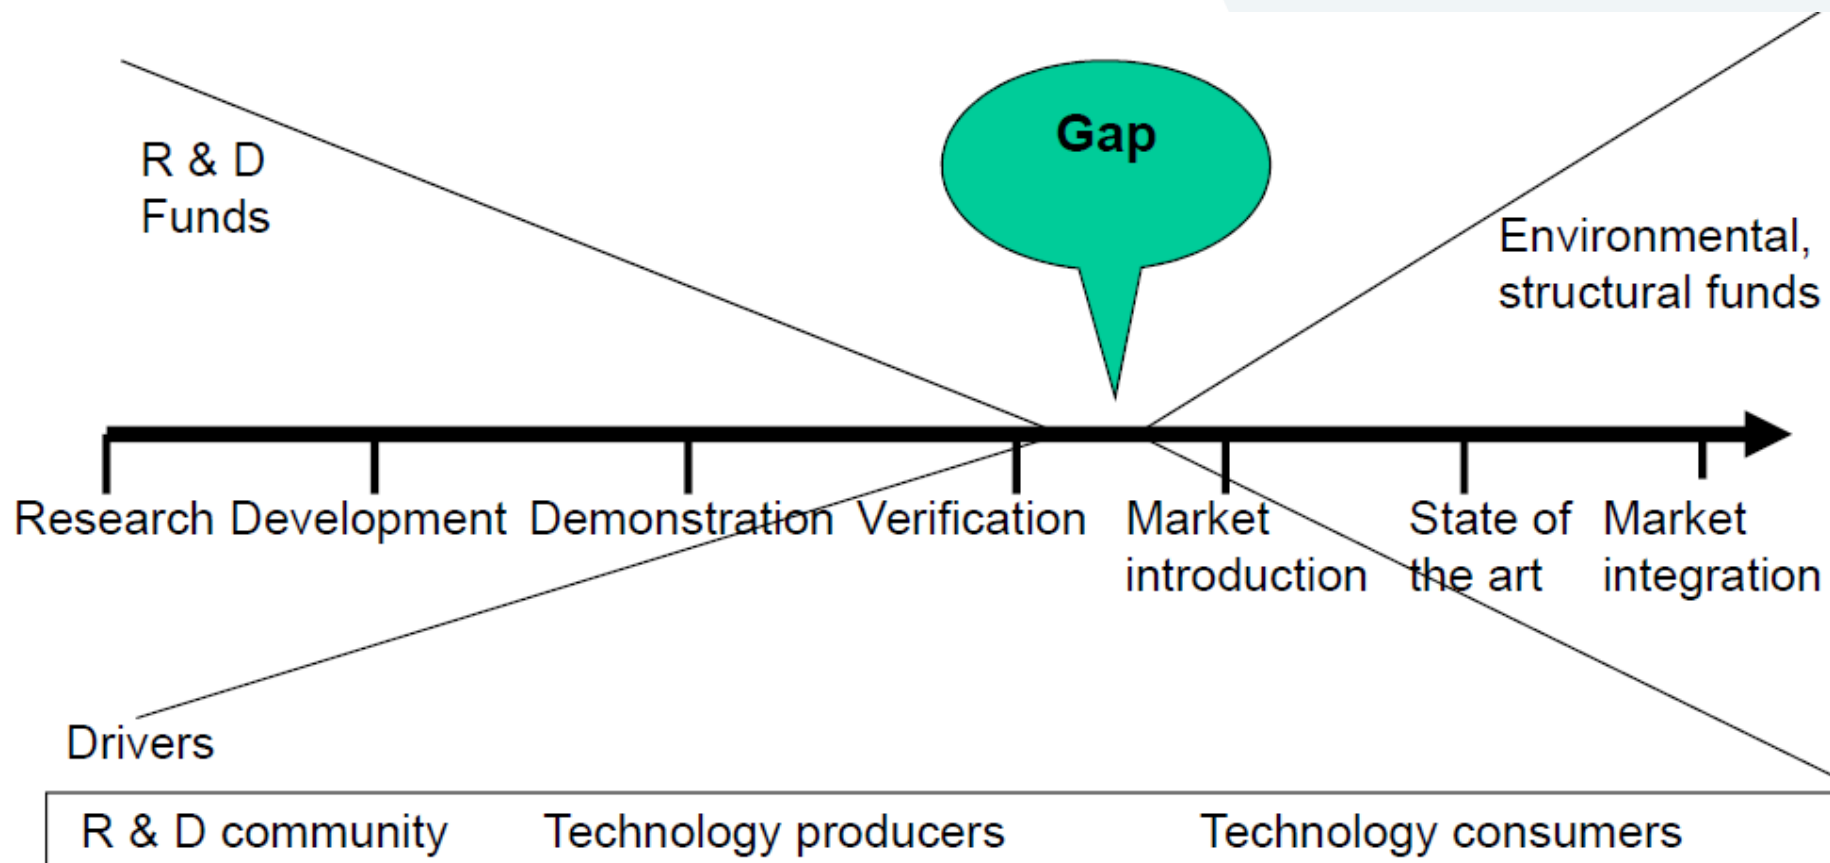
R & D Funds

Gap

Environmental, structural funds

Research Development Demonstration Verification Market introduction State of the art Market integration

Drivers

R & D community Technology producers Technology consumers